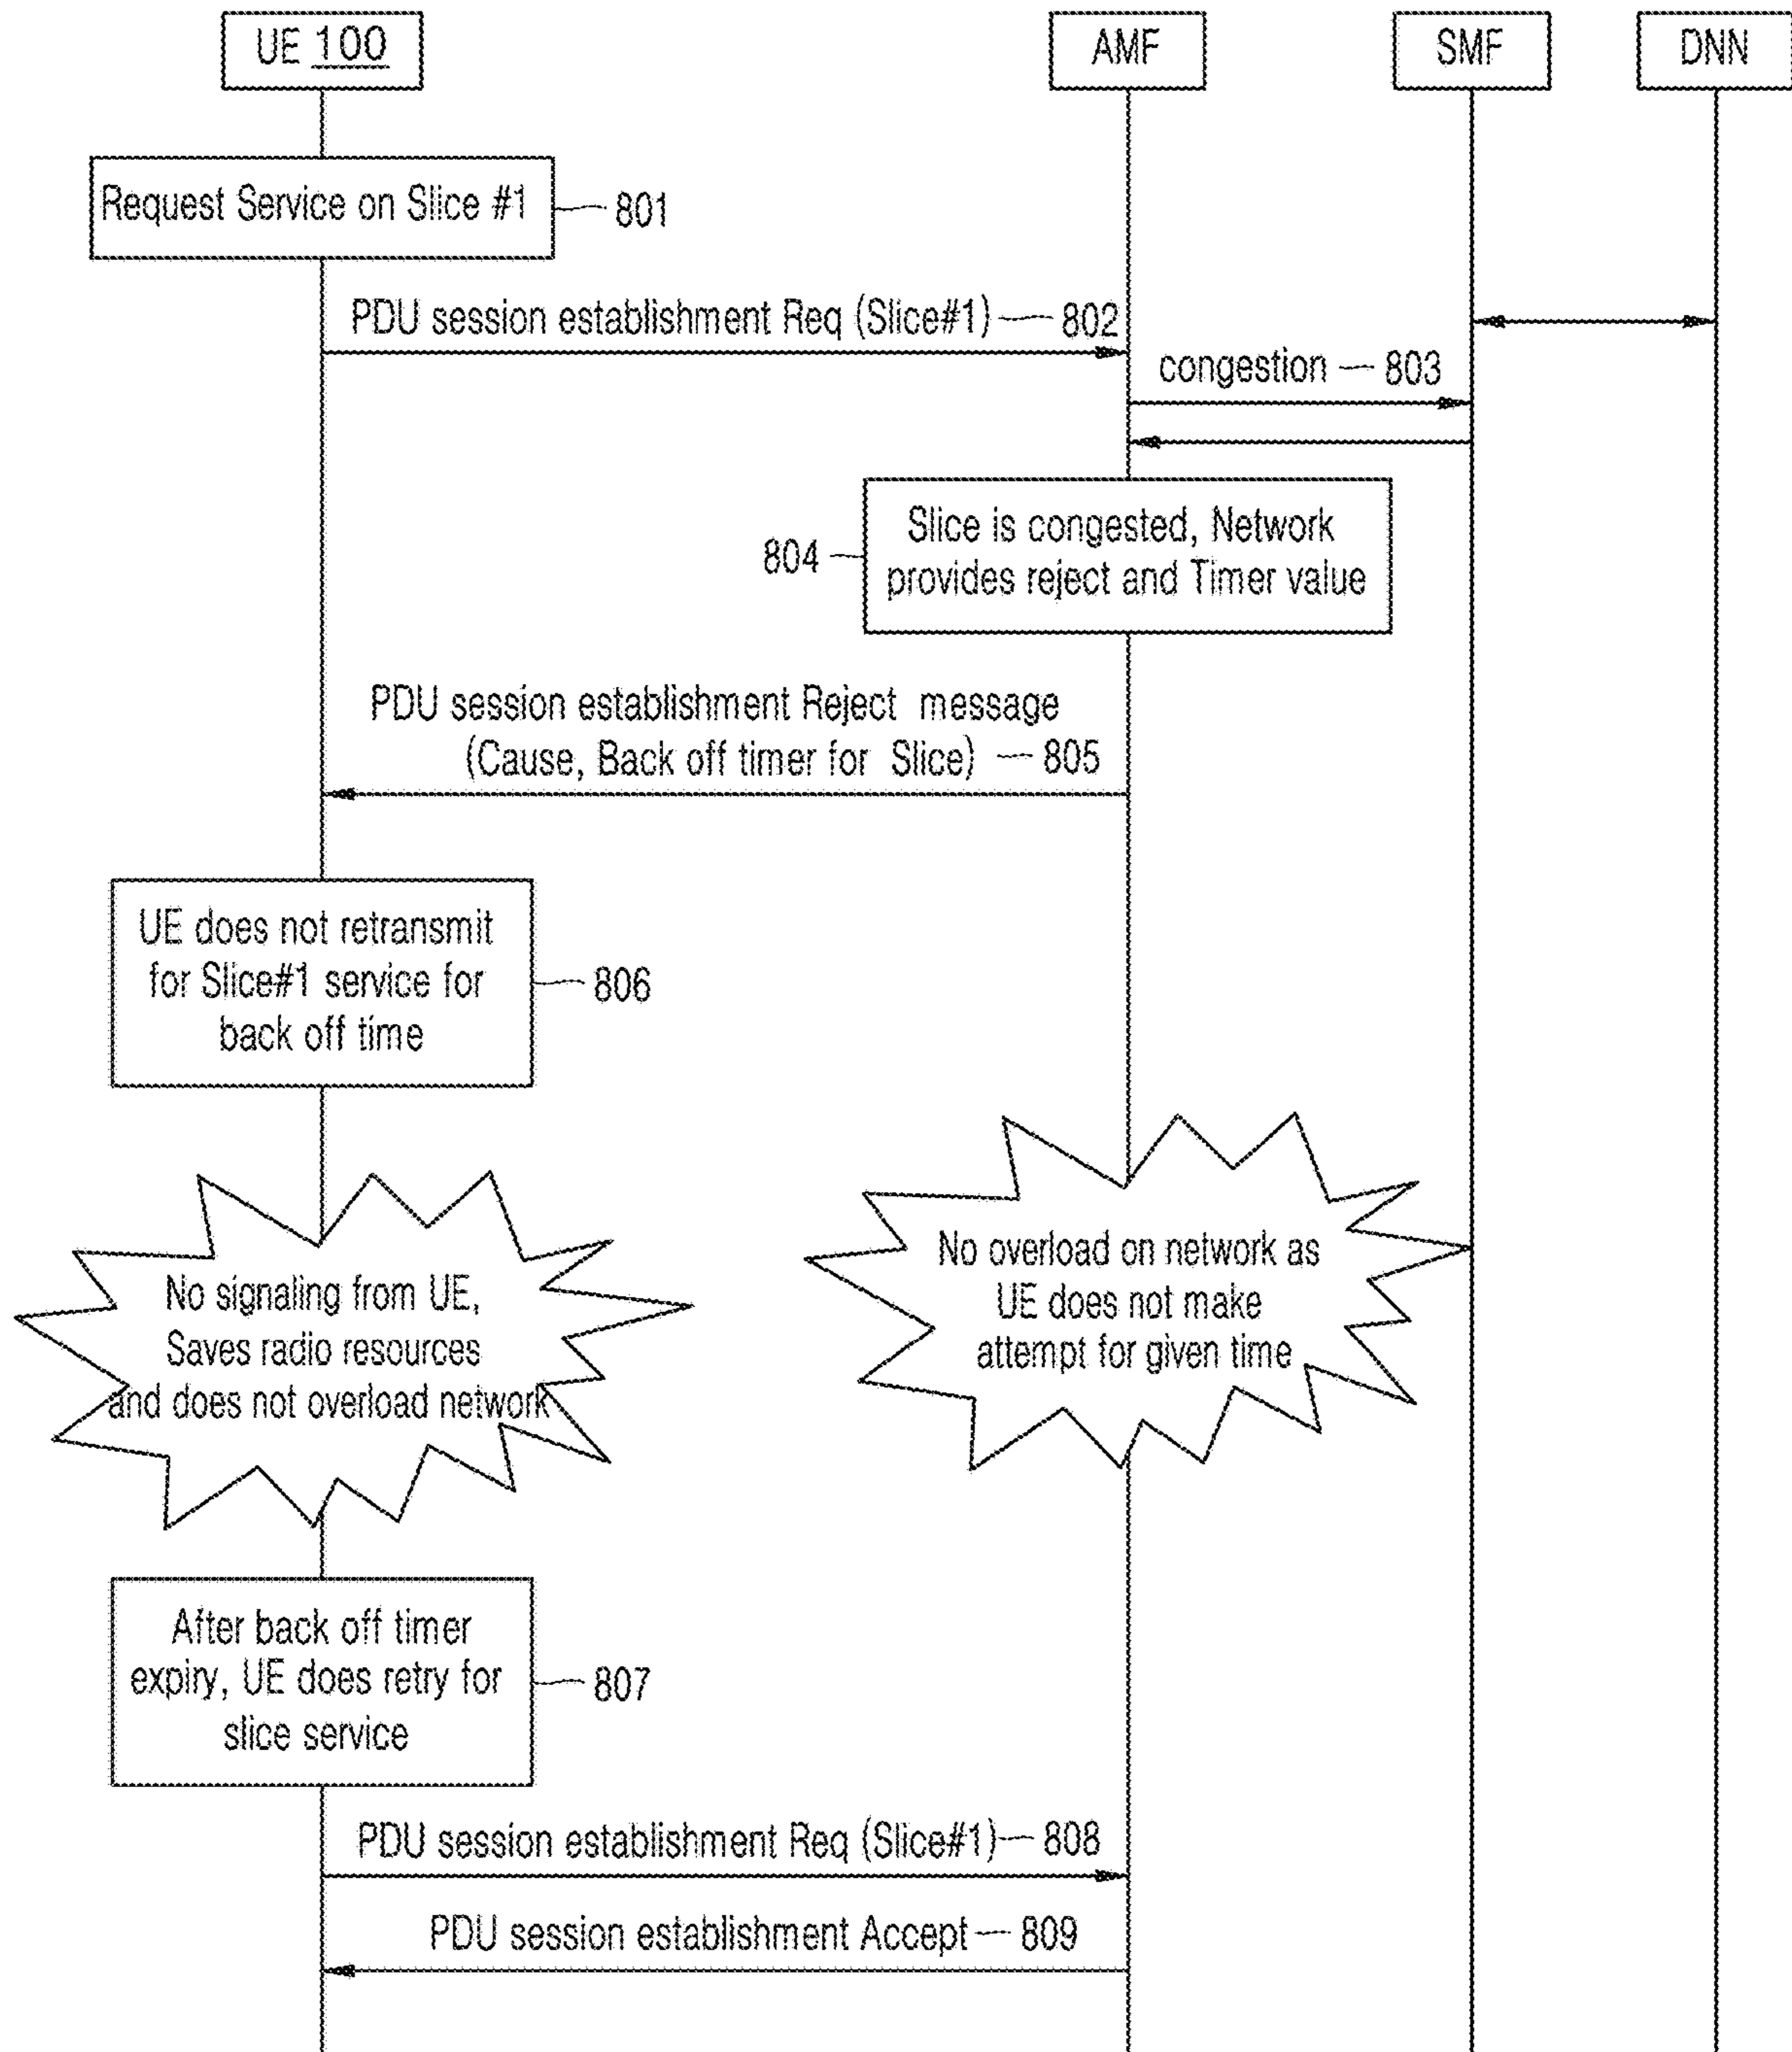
UE 100

AMF

SMF

DNN

Request Service on Slice #1

801

PDU session establishment Req (Slice#1)

802

congestion

803

804

Slice is congested, Network provides reject and Timer value

PDU session establishment Reject message (Cause, Back off timer for Slice)

805

UE does not retransmit for Slice#1 service for back off time

806

No signaling from UE, Saves radio resources and does not overload network

No overload on network as UE does not make attempt for given time

After back off timer expiry, UE does retry for slice service

807

PDU session establishment Req (Slice#1)

808

PDU session establishment Accept

809